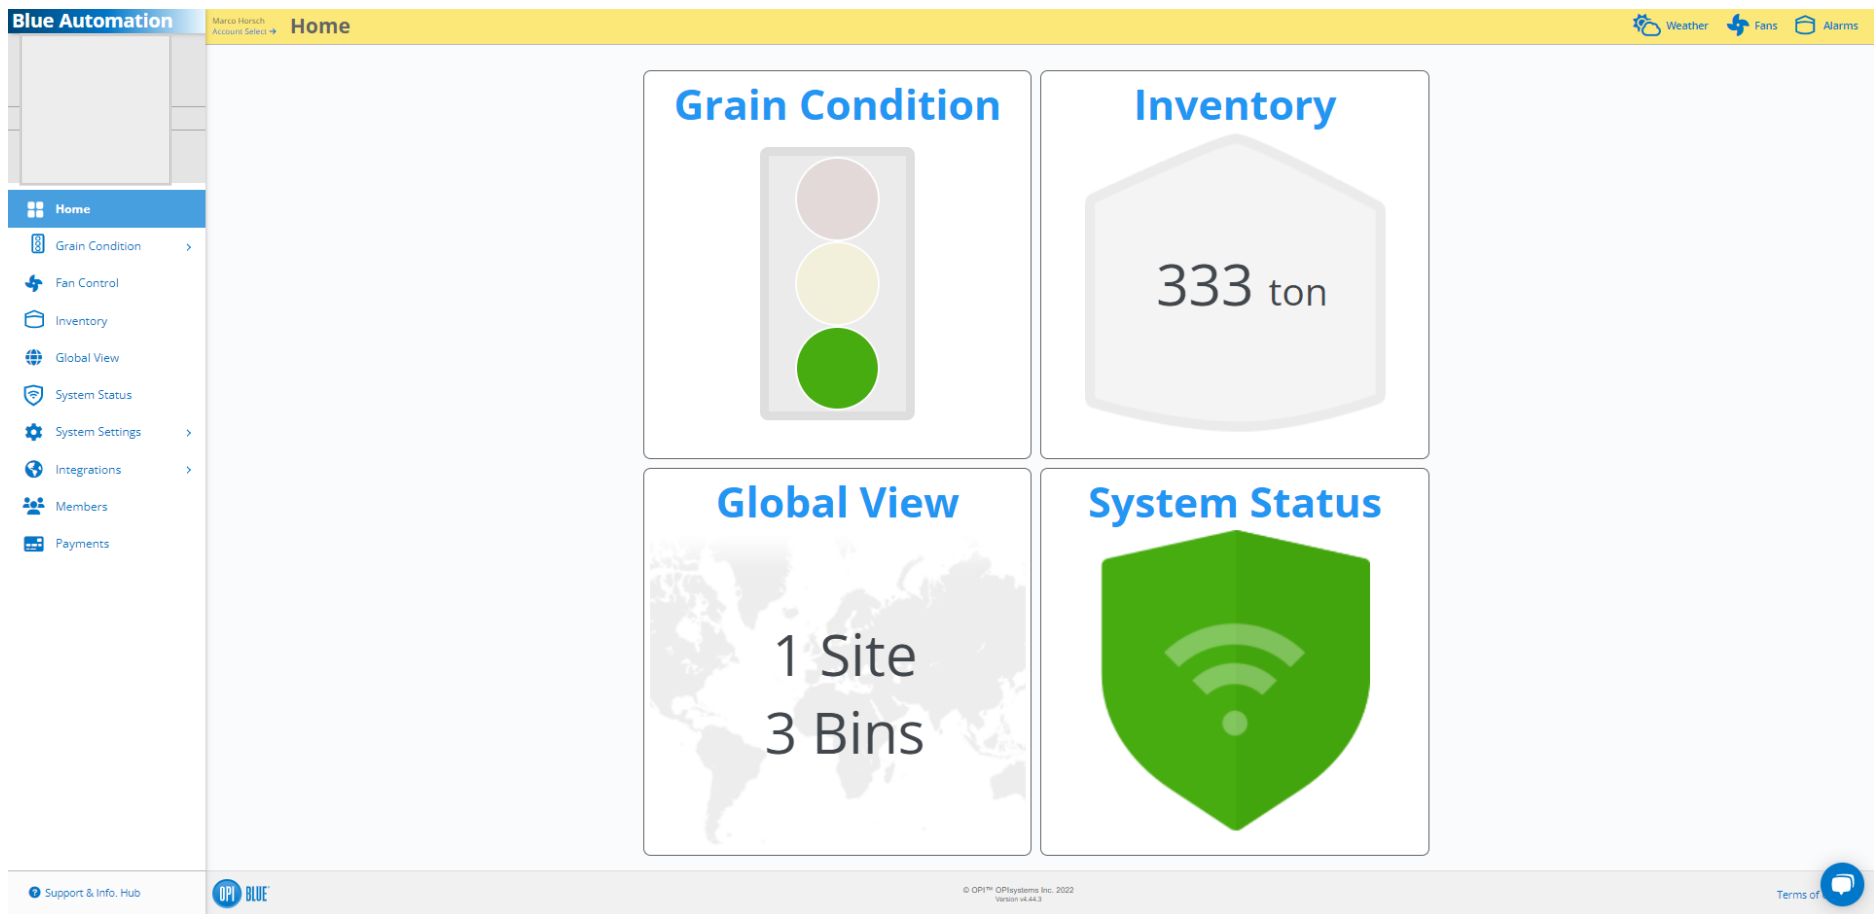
Blue Automation

Marco Horsch
Account Select →

Home

Weather Fans Alarms

Home
Grain Condition
Fan Control
Inventory
Global View
System Status
System Settings
Integrations
Members
Payments

Grain Condition

Inventory

333 ton

Global View

1 Site
3 Bins

System Status

Support & Info. Hub

OPI BLUE

© OPI™ OPIsystems Inc. 2022
Version v4.44.3

Terms of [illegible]